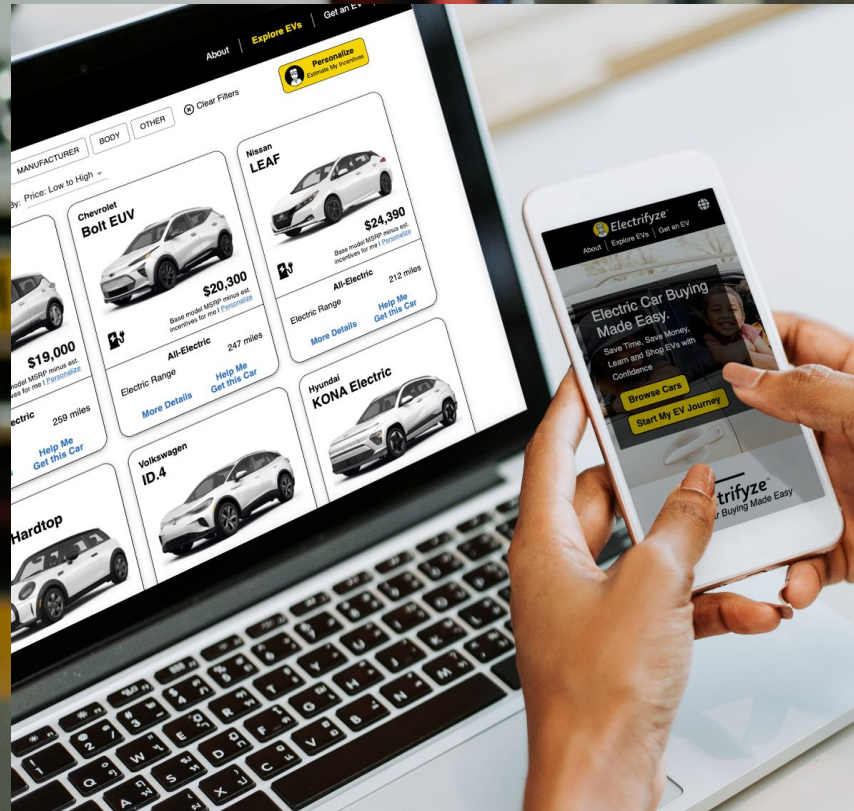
About | Explore EVs | Get an EV

Personalize
Estimate My Incentives

Clear Filters

MANUFACTURER | BODY | OTHER

By: Price: Low to High

$19,000
model MSRP minus est. ives for me | Personalize

ectric 259 miles

Help Me Get this Car

Chevrolet
Bolt EUV

$20,300
Base model MSRP minus est. incentives for me | Personalize

All-Electric
Electric Range 247 miles

More Details
Help Me Get this Car

Nissan
LEAF

$24,390
Base model MSRP minus est. incentives for me | Personalize

All-Electric
Electric Range 212 miles

More Details
Help Me Get this Car

Hardtop

Volkswagen
ID.4

Hyundai
KONA Electric

Electrifyze™
About | Explore EVs | Get an EV

Electric Car Buying Made Easy.
Save Time, Save Money. Learn and Shop EVs with Confidence

Browse Cars
Start My EV Journey

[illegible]ectrifyze™
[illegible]r Buying Made Easy